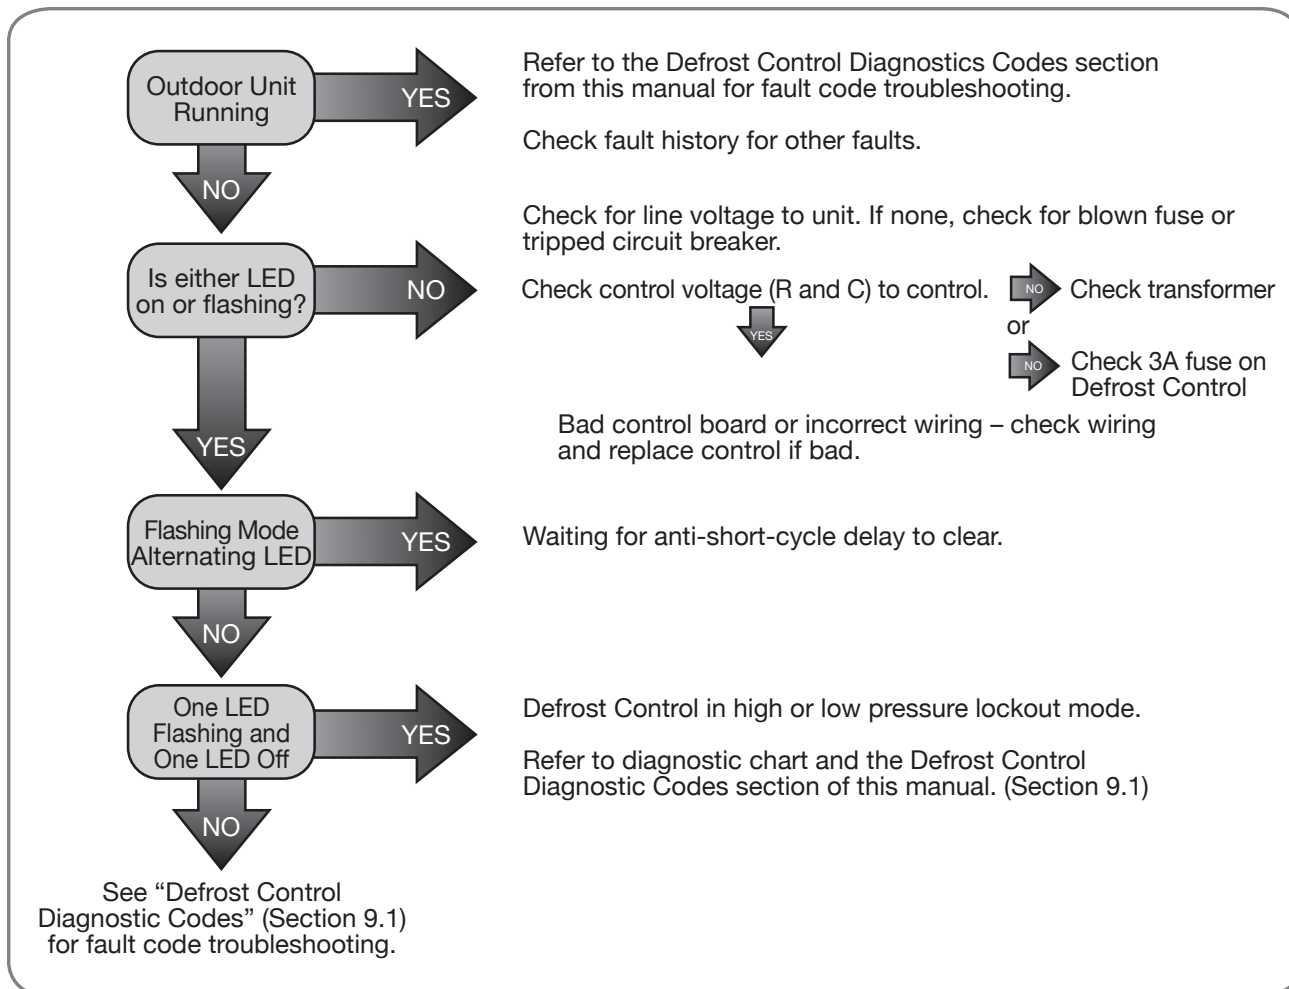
Outdoor Unit Running

YES

Refer to the Defrost Control Diagnostics Codes section from this manual for fault code troubleshooting.

Check fault history for other faults.

NO

Check for line voltage to unit. If none, check for blown fuse or tripped circuit breaker.

Is either LED on or flashing?

NO

Check control voltage (R and C) to control.

NO

Check transformer

or

NO

Check 3A fuse on Defrost Control

YES

Bad control board or incorrect wiring – check wiring and replace control if bad.

YES

Flashing Mode Alternating LED

YES

Waiting for anti-short-cycle delay to clear.

NO

One LED Flashing and One LED Off

YES

Defrost Control in high or low pressure lockout mode.

Refer to diagnostic chart and the Defrost Control Diagnostic Codes section of this manual. (Section 9.1)

NO

See "Defrost Control Diagnostic Codes" (Section 9.1) for fault code troubleshooting.